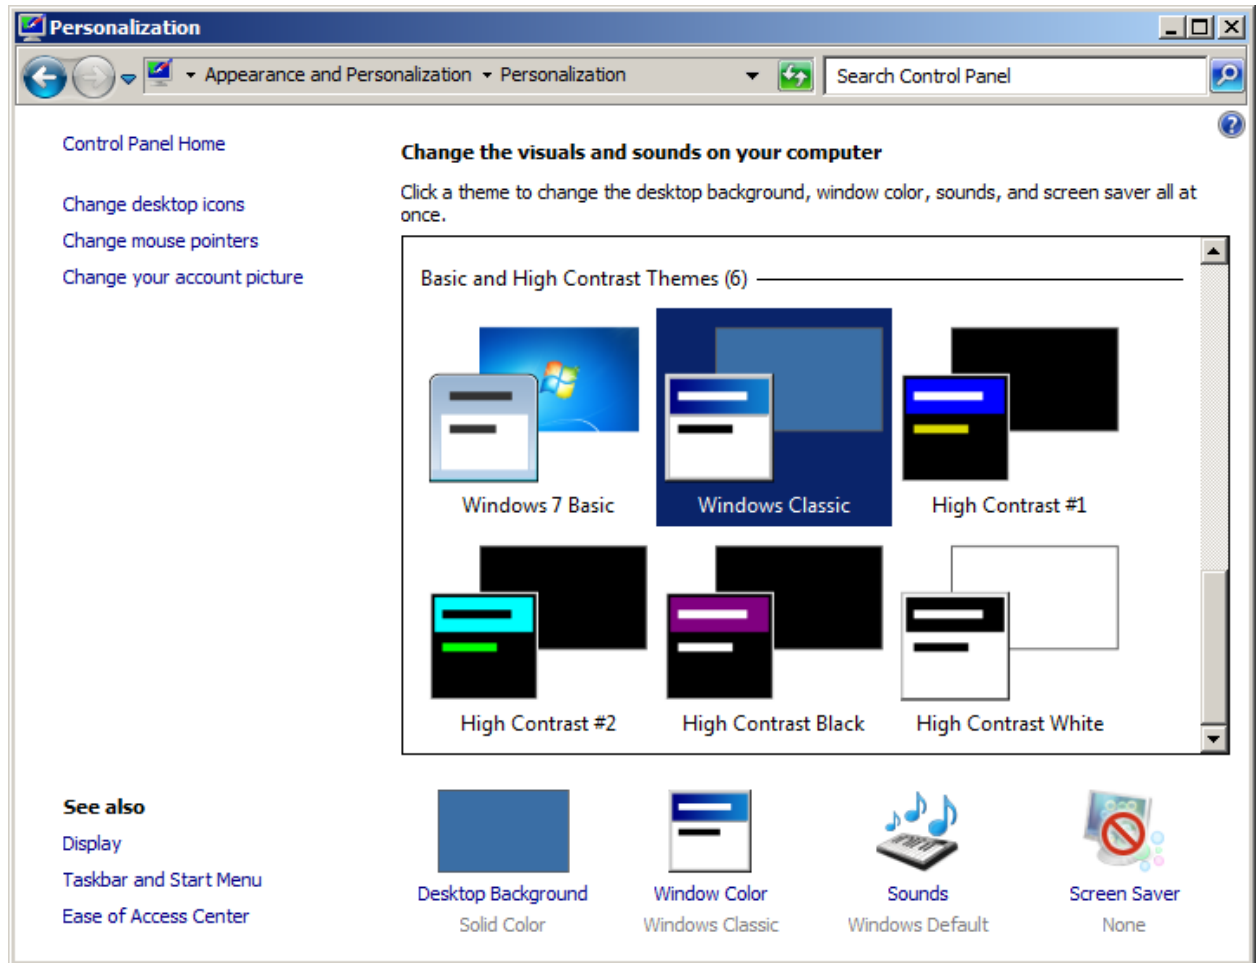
Personalization

Appearance and Personalization ▸ Personalization

Search Control Panel

Control Panel Home

Change desktop icons

Change mouse pointers

Change your account picture

Change the visuals and sounds on your computer

Click a theme to change the desktop background, window color, sounds, and screen saver all at once.

Basic and High Contrast Themes (6)

Windows 7 Basic

Windows Classic

High Contrast #1

High Contrast #2

High Contrast Black

High Contrast White

See also

Display

Taskbar and Start Menu

Ease of Access Center

Desktop Background
Solid Color

Window Color
Windows Classic

Sounds
Windows Default

Screen Saver
None